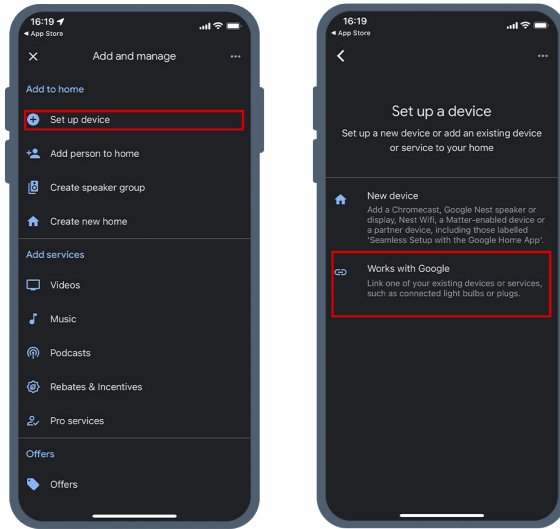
16:19
◂ App Store

Add and manage

Add to home

Set up device

Add person to home

Create speaker group

Create new home

Add services

Videos

Music

Podcasts

Rebates & Incentives

Pro services

Offers

Offers

16:19
◂ App Store

Set up a device

Set up a new device or add an existing device or service to your home

New device

Add a Chromecast, Google Nest speaker or display, Nest Wifi, a Matter-enabled device or a partner device, including those labelled 'Seamless Setup with the Google Home App'.

Works with Google

Link one of your existing devices or services, such as connected light bulbs or plugs.